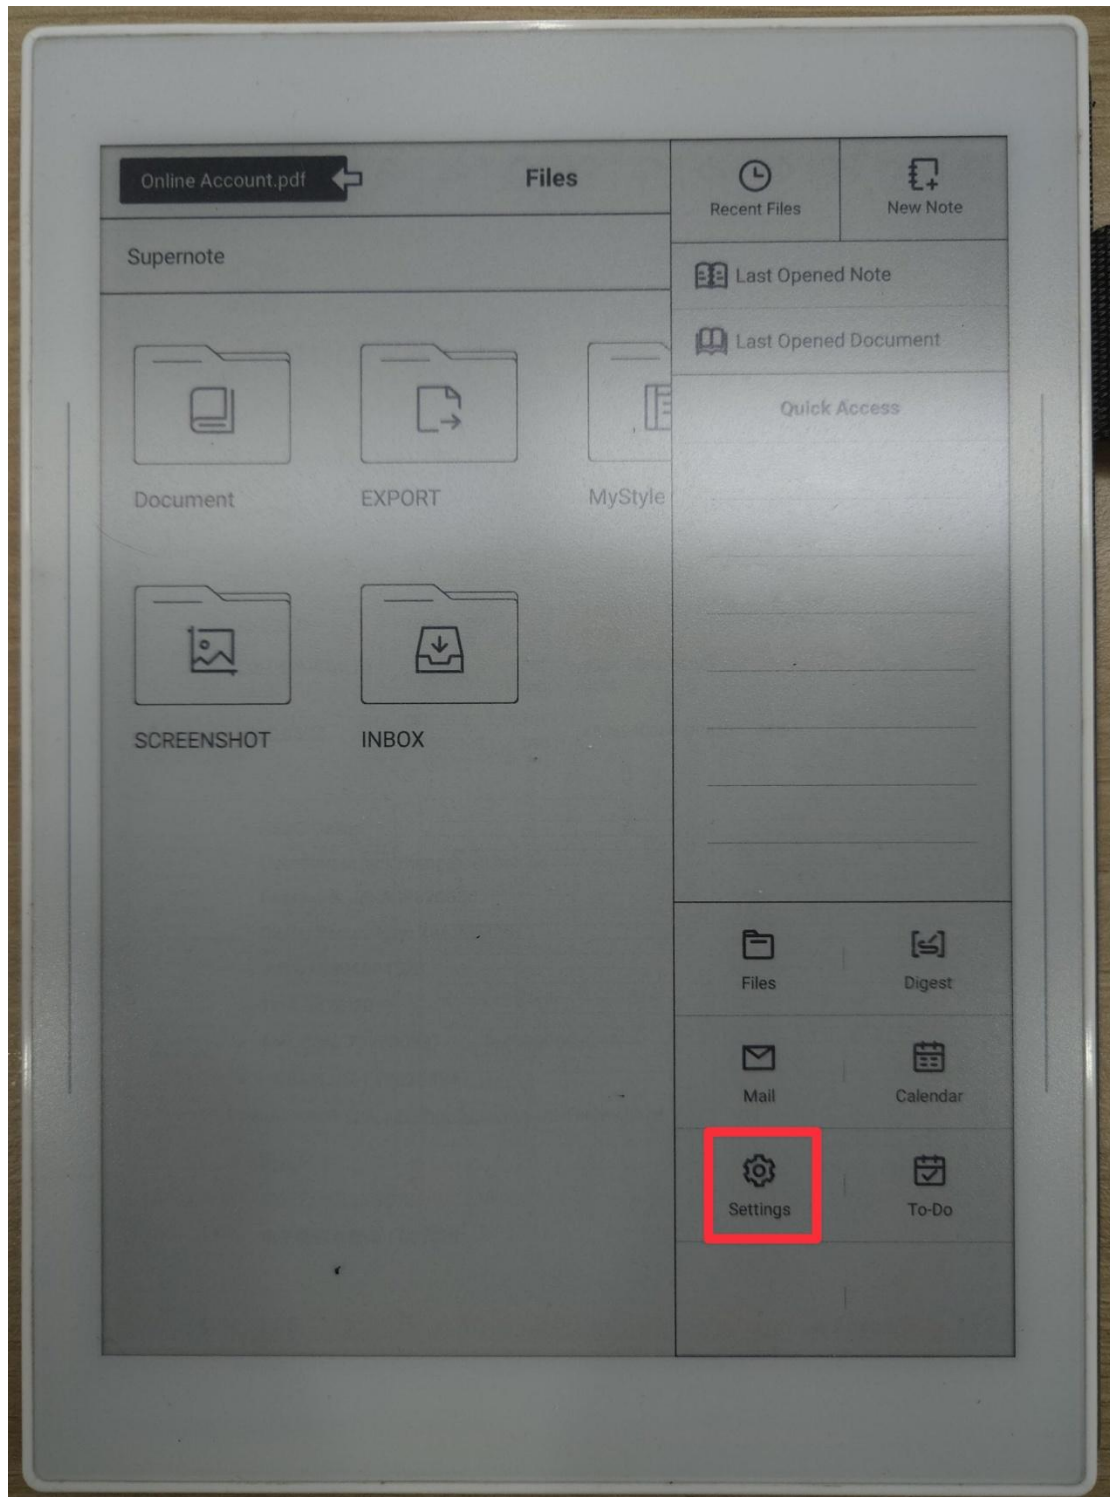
Online Account.pdf

Files

Supernote

Document

EXPORT

MyStyle

SCREENSHOT

INBOX

Recent Files

New Note

Last Opened Note

Last Opened Document

Quick Access

Files

Digest

Mail

Calendar

Settings

To-Do